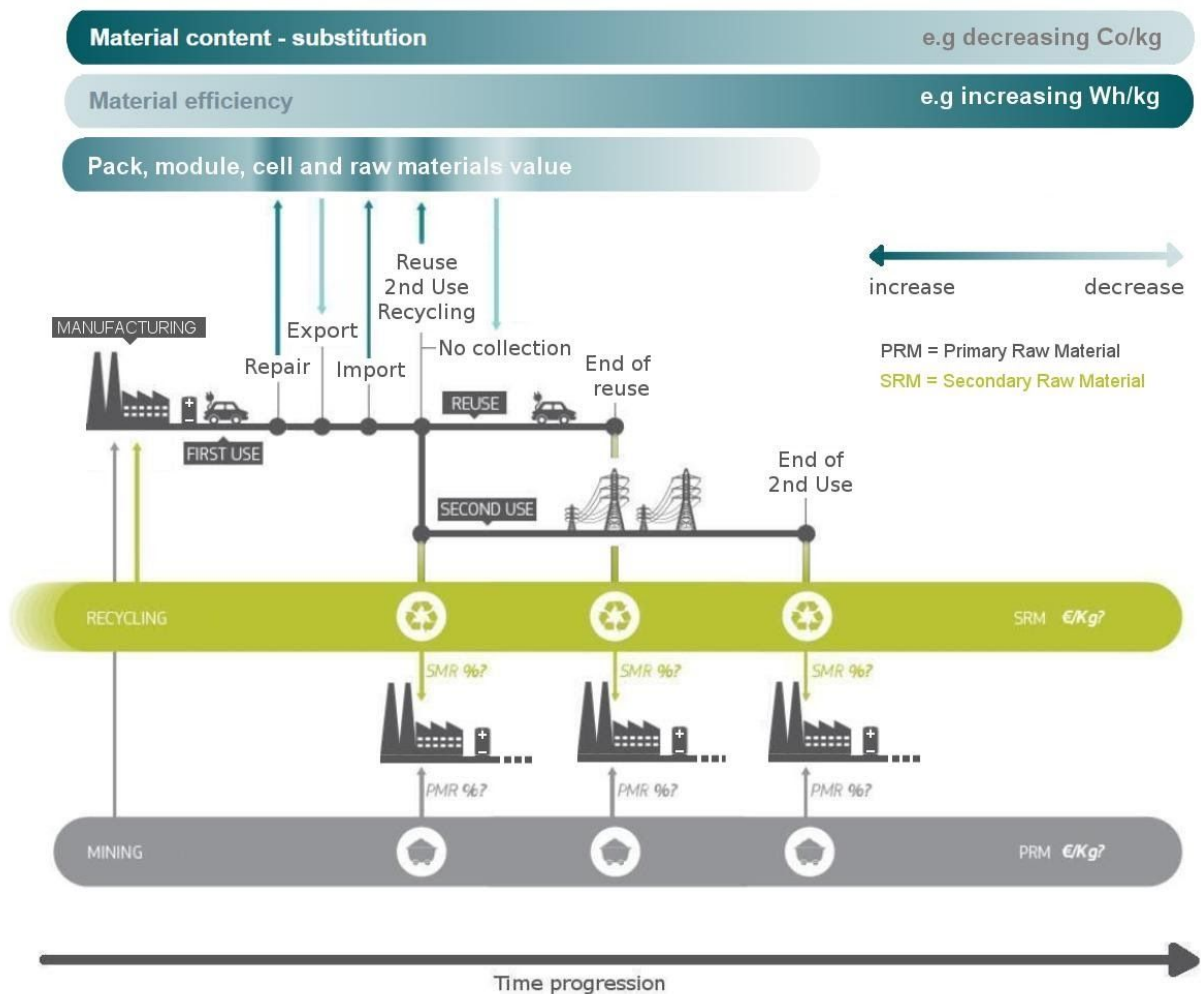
Material content - substitution
e.g decreasing Co/kg

Material efficiency
e.g increasing Wh/kg

Pack, module, cell and raw materials value

increase
decrease

PRM = Primary Raw Material
SRM = Secondary Raw Material

MANUFACTURING

Repair
Export
Import
Reuse
2nd Use
Recycling
No collection
End of reuse

FIRST USE
REUSE

SECOND USE
End of 2nd Use

RECYCLING
SRM €/Kg?

SMR %?
SMR %?
SMR %?

PMR %?
PMR %?
PMR %?

MINING
PRM €/Kg?

Time progression